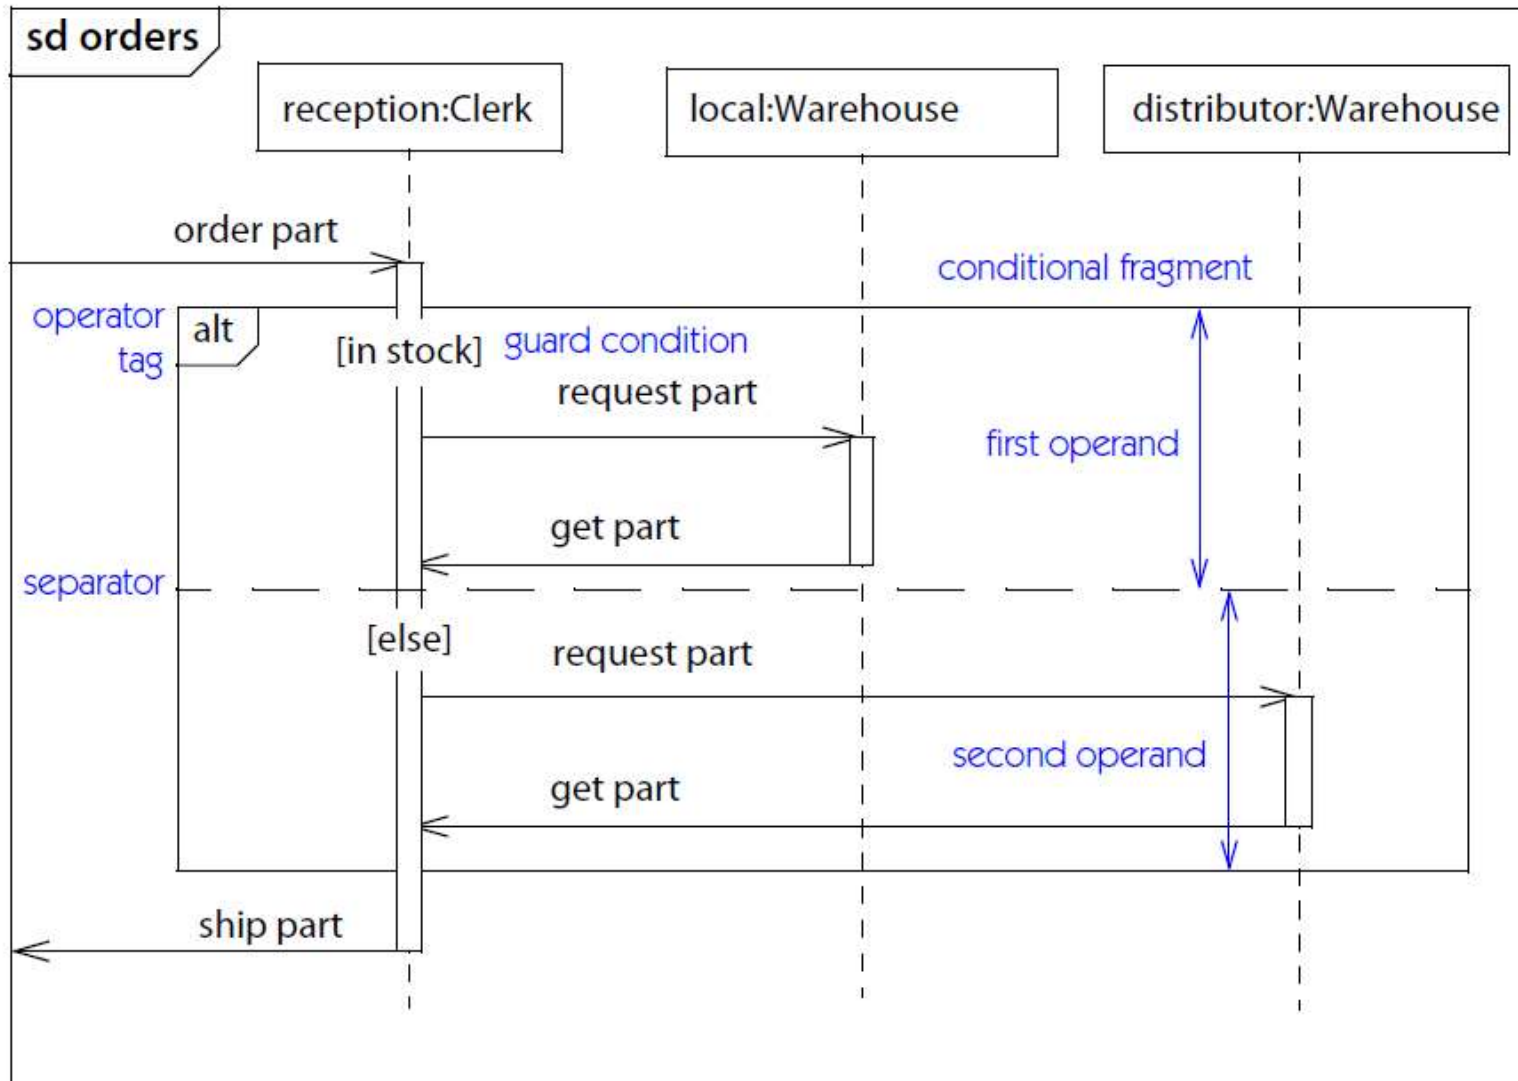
sd orders

reception:Clerk

local:Warehouse

distributor:Warehouse

order part

conditional fragment

operator tag

alt

[in stock]

guard condition

request part

first operand

get part

separator

[else]

request part

second operand

get part

ship part